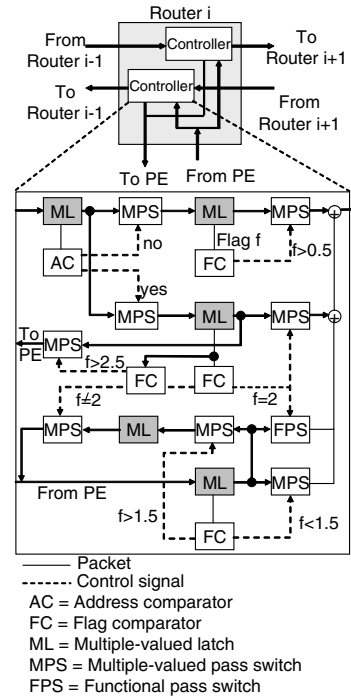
Router i

From Router i-1

Controller

To Router i+1

To Router i-1

Controller

From Router i+1

To PE

From PE

ML

MPS

ML

MPS

AC

no

Flag f

FC

f>0.5

yes

MPS

ML

MPS

To PE

MPS

f>2.5

FC

FC

f≠2

f=2

MPS

ML

MPS

FPS

From PE

ML

MPS

f>1.5

f<1.5

FC

Packet

Control signal

AC = Address comparator

FC = Flag comparator

ML = Multiple-valued latch

MPS = Multiple-valued pass switch

FPS = Functional pass switch